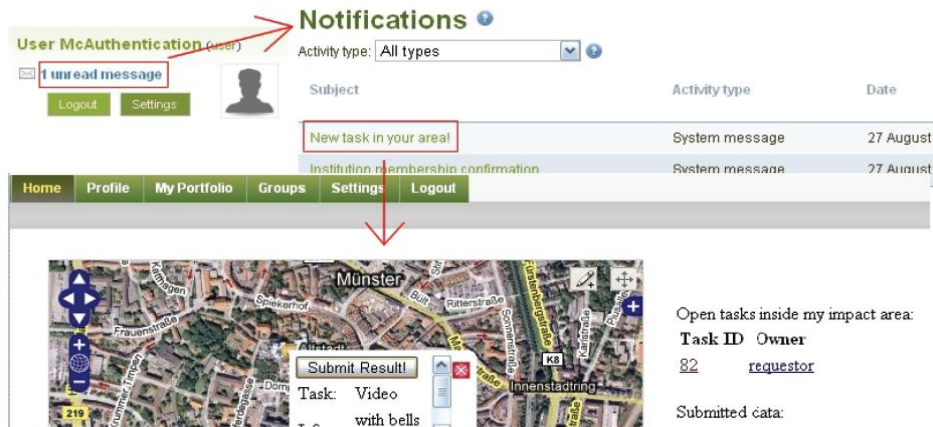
User McAuthentication (user)

1 unread message

Logout Settings

Notifications

Activity type: All types

| Subject | Activity type | Date |
|---|---|---|
| New task in your area! | System message | 27 August |
| Institution membership confirmation | System message | 27 August |

Home Profile My Portfolio Groups Settings Logout

Münster

Spiekerhof

Frauenstraße

Rosenstraße

Bült

Ritterstraße

Altstadt

Domplatz

Innenstadtring

K8

219

Submit Result!

Task: Video with bells

Open tasks inside my impact area:

| Task ID | Owner |
|---|---|
| 82 | requestor |

Submitted data: